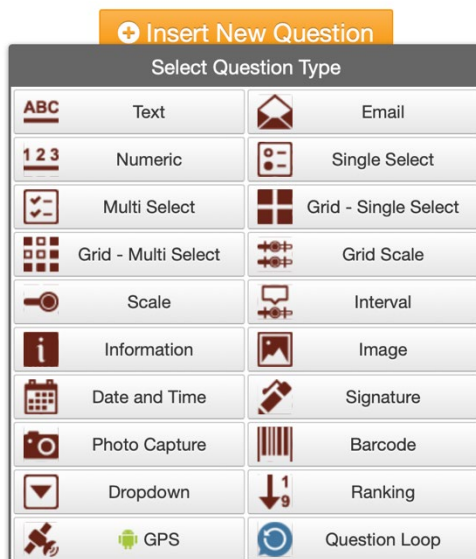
Insert New Question

Select Question Type

| | |
|---|---|
| ABC Text | Email |
| 1 2 3 Numeric | Single Select |
| Multi Select | Grid - Single Select |
| Grid - Multi Select | Grid Scale |
| Scale | Interval |
| Information | Image |
| Date and Time | Signature |
| Photo Capture | Barcode |
| Dropdown | 1 9 Ranking |
| GPS | Question Loop |